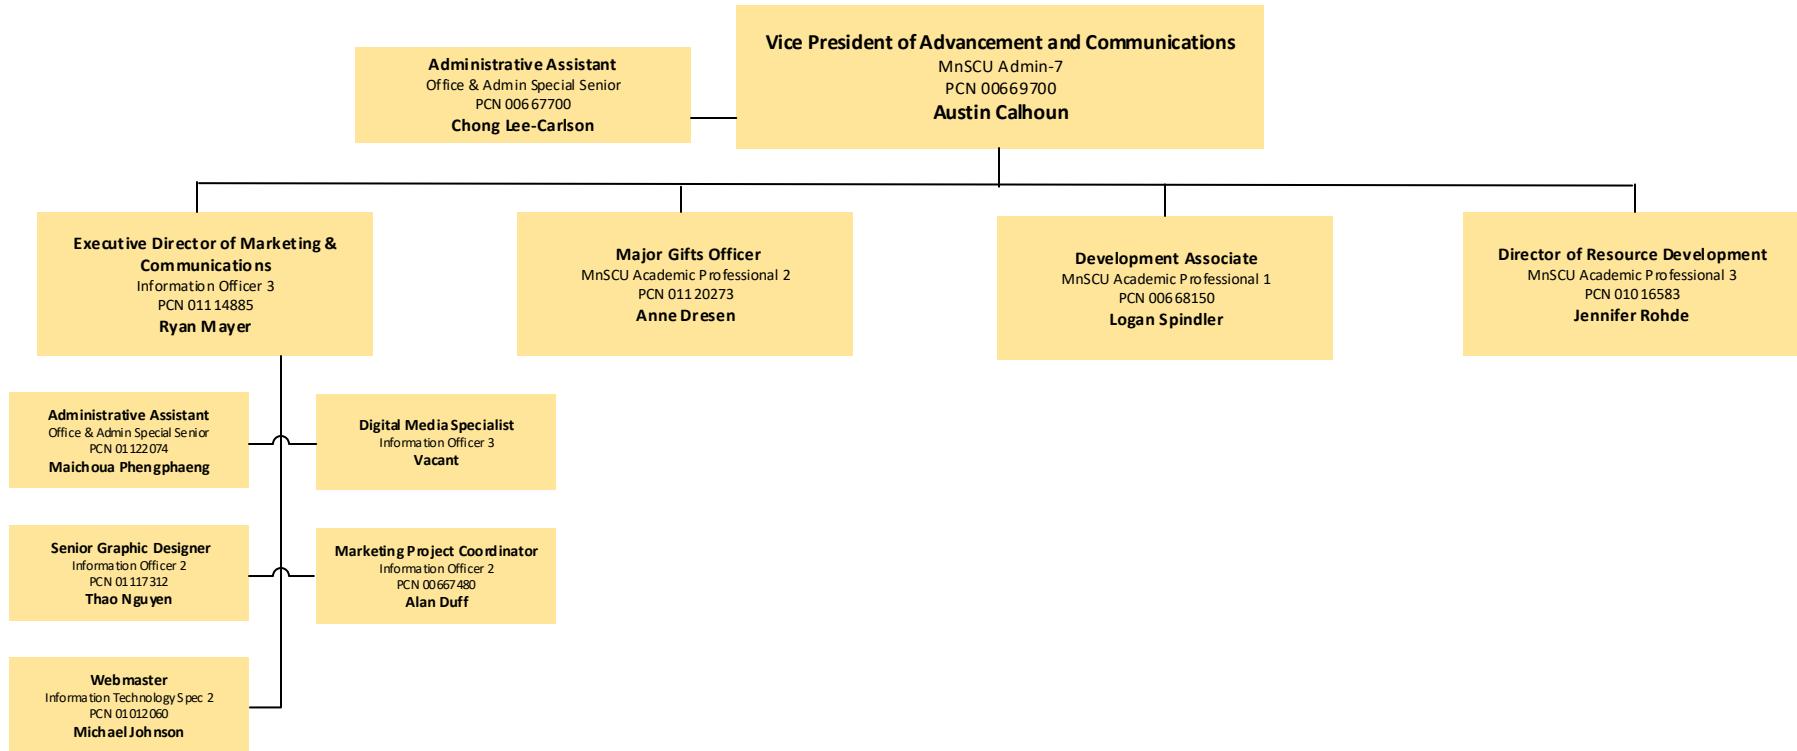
Vice President of Advancement and Communications
MnSCU Admin-7
PCN 00669700
Austin Calhoun

Administrative Assistant
Office & Admin Special Senior
PCN 00667700
Chong Lee-Carlson

Executive Director of Marketing & Communications
Information Officer 3
PCN 01114885
Ryan Mayer

Major Gifts Officer
MnSCU Academic Professional 2
PCN 01120273
Anne Dresen

Development Associate
MnSCU Academic Professional 1
PCN 00668150
Logan Spindler

Director of Resource Development
MnSCU Academic Professional 3
PCN 01016583
Jennifer Rohde

Administrative Assistant
Office & Admin Special Senior
PCN 01122074
Maichoua Phengphaeng

Digital Media Specialist
Information Officer 3
Vacant

Senior Graphic Designer
Information Officer 2
PCN 01117312
Thao Nguyen

Marketing Project Coordinator
Information Officer 2
PCN 00667480
Alan Duff

Webmaster
Information Technology Spec 2
PCN 01012060
Michael Johnson